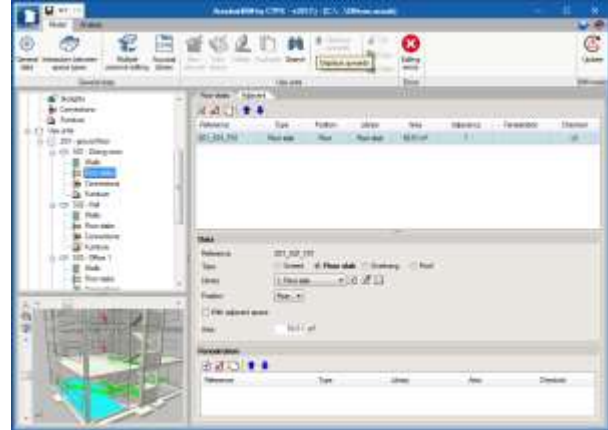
Acoubat BIM by CYPE - v2017 - [C:\...\Office.acoubi]

Home

General data
Interaction between space types
Multiple selection editing
Acoustel library
Search
Displace acoustic
Editing errors
Update

General data
Use units
Errors

Analysis
Connections
Furniture
Use units
001 - ground floor
002 - Dining room
Walls
Floor slabs
Connections
Furniture
003 - Hall
Walls
Floor slabs
Connections
Furniture
005 - Office 1
Walls
Floor slabs

Floor slabs
Adjacent

| Reference | Type | Position | Library | Area | Adjacency | Permeation | Overcast |
|---|---|---|---|---|---|---|---|
| 001_003_F01 | Floor slab | Floor | Floor slab | 90.51 m² | 1 |  |  |

Data
Reference 001_003_F01
Type Screed Floor slab Overhang Roof
Library 1 Floor slab
Position Floor
With adjacent space
Area 90.51 m²

Permeations

| Reference | Type | Library | Area | Overcast |
|---|---|---|---|---|